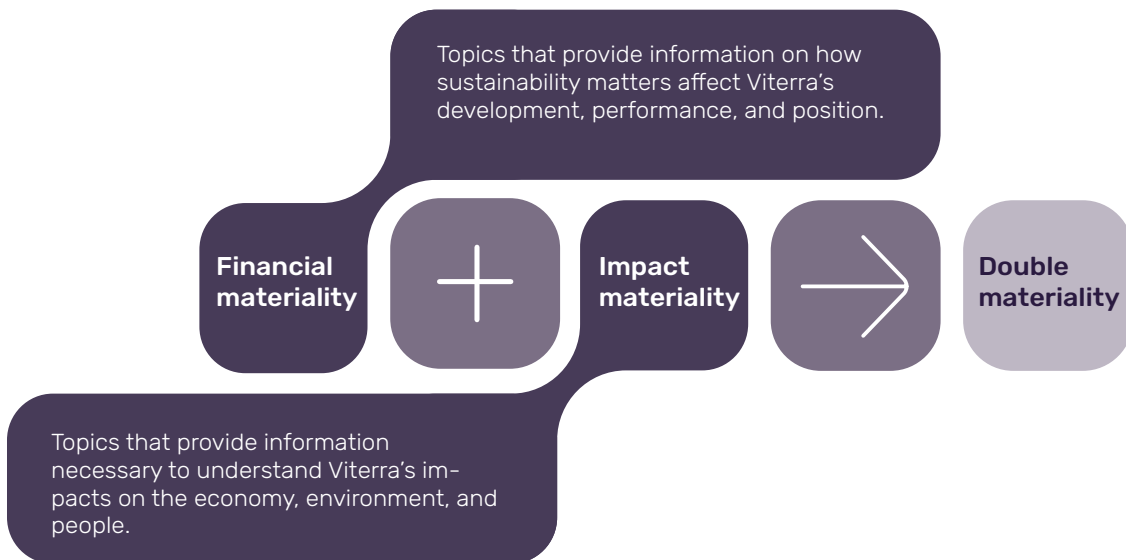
Topics that provide information on how sustainability matters affect Viterra's development, performance, and position.

Financial materiality

Impact materiality

Double materiality

Topics that provide information necessary to understand Viterra's impacts on the economy, environment, and people.